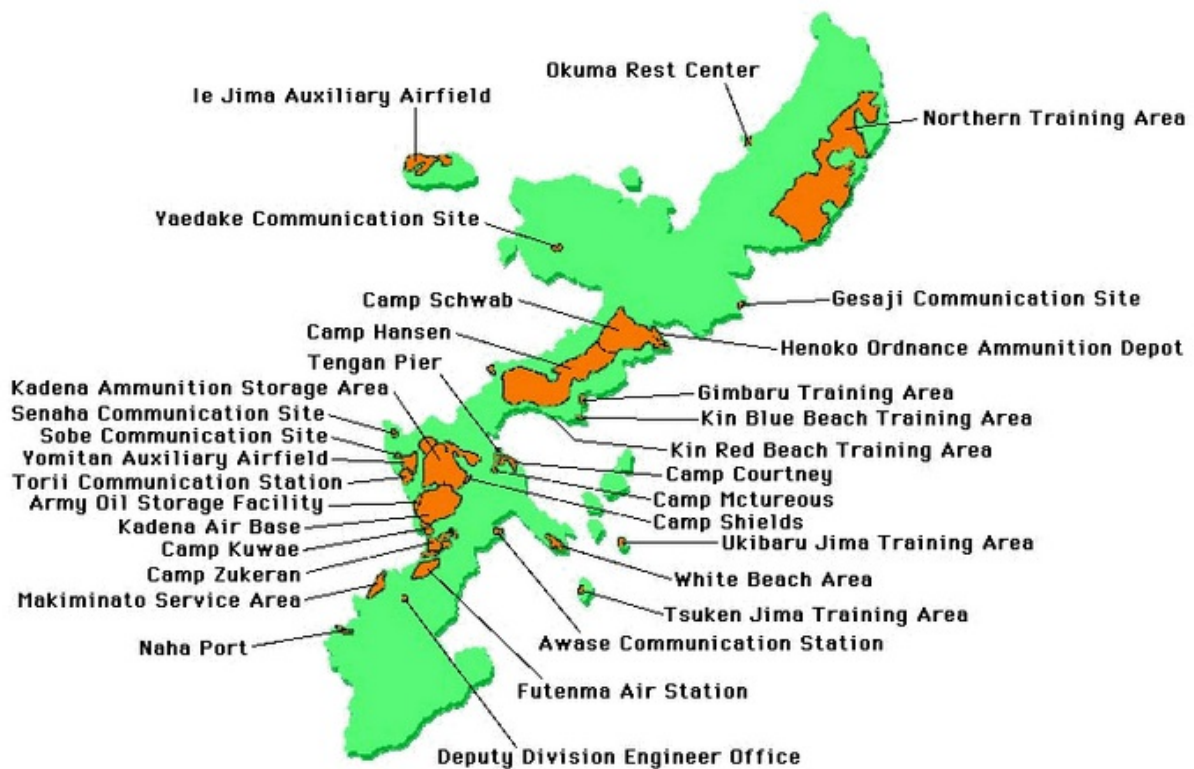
Okuma Rest Center
Ie Jima Auxiliary Airfield
Northern Training Area
Yaedake Communication Site
Camp Schwab
Gesaji Communication Site
Camp Hansen
Henoko Ordnance Ammunition Depot
Tengan Pier
Kadena Ammunition Storage Area
Gimbaru Training Area
Senaha Communication Site
Kin Blue Beach Training Area
Sobe Communication Site
Kin Red Beach Training Area
Yomitan Auxiliary Airfield
Camp Courtney
Torii Communication Station
Army Oil Storage Facility
Camp Mctureous
Kadena Air Base
Camp Shields
Camp Kuwae
Ukibaru Jima Training Area
Camp Zukeran
White Beach Area
Makiminato Service Area
Tsuken Jima Training Area
Naha Port
Awase Communication Station
Futenma Air Station
Deputy Division Engineer Office